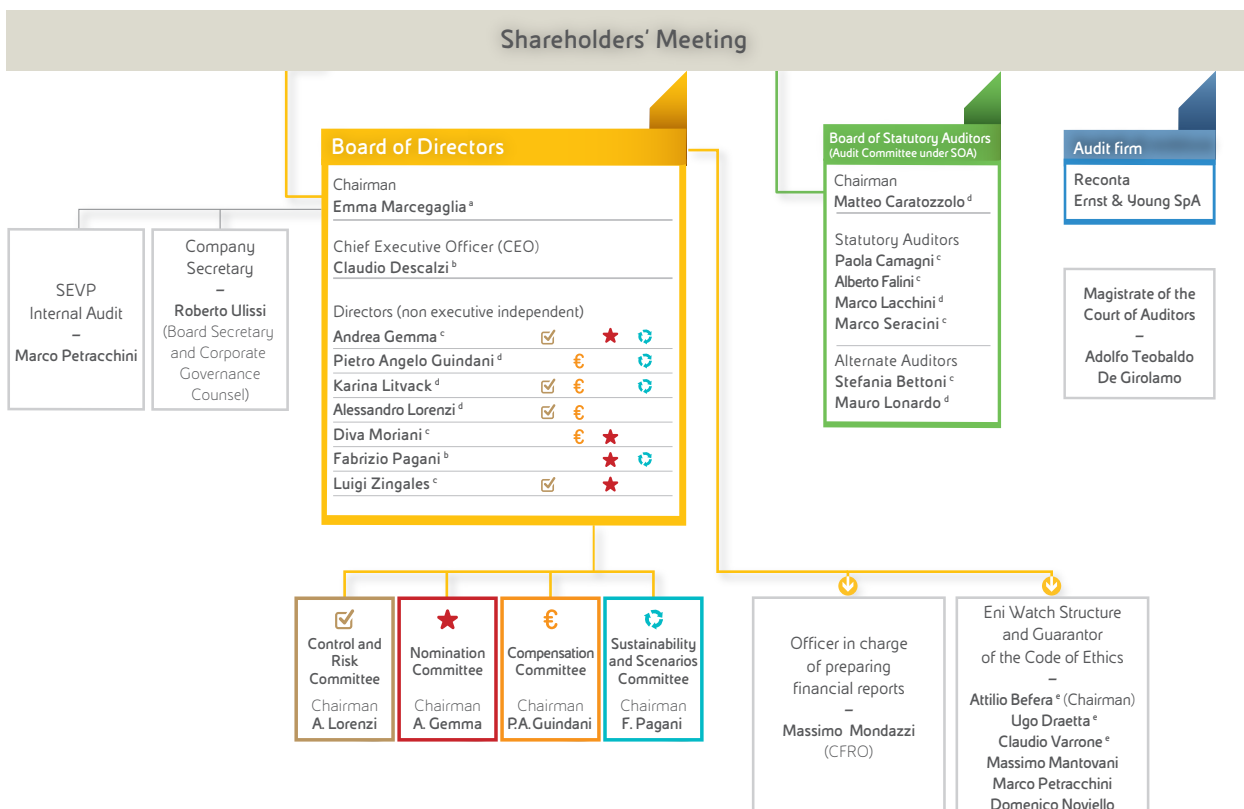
Shareholders' Meeting

SEVP
Internal Audit
–
Marco Petracchini

Company Secretary
–
Roberto Ulissi
(Board Secretary and Corporate Governance Counsel)

Board of Directors

Chairman
Emma Marcegaglia $^{a}$

Chief Executive Officer (CEO)
Claudio Descalzi $^{b}$

Directors (non executive independent)
Andrea Gemma $^{c}$
Pietro Angelo Guindani $^{d}$
Karina Litvack $^{d}$
Alessandro Lorenzi $^{d}$
Diva Moriani $^{c}$
Fabrizio Pagani $^{b}$
Luigi Zingales $^{c}$

Board of Statutory Auditors
(Audit Committee under SOA)

Chairman
Matteo Caratozzolo $^{d}$

Statutory Auditors
Paola Camagni $^{c}$
Alberto Falini $^{c}$
Marco Lacchini $^{d}$
Marco Seracini $^{c}$

Alternate Auditors
Stefania Bettoni $^{c}$
Mauro Lonardo $^{d}$

Audit firm
Reconta
Ernst & Young SpA

Magistrate of the Court of Auditors
–
Adolfo Teobaldo De Girolamo

Control and Risk Committee
Chairman
A. Lorenzi

Nomination Committee
Chairman
A. Gemma

€
Compensation Committee
Chairman
P.A. Guindani

Sustainability and Scenarios Committee
Chairman
F. Pagani

Officer in charge of preparing financial reports
–
Massimo Mondazzi
(CFRO)

Eni Watch Structure and Guarantor of the Code of Ethics
–
Attilio Befera $^{e}$ (Chairman)
Ugo Draetta $^{e}$
Claudio Varrone $^{e}$
Massimo Mantovani
Marco Petracchini
Domenico Noviello